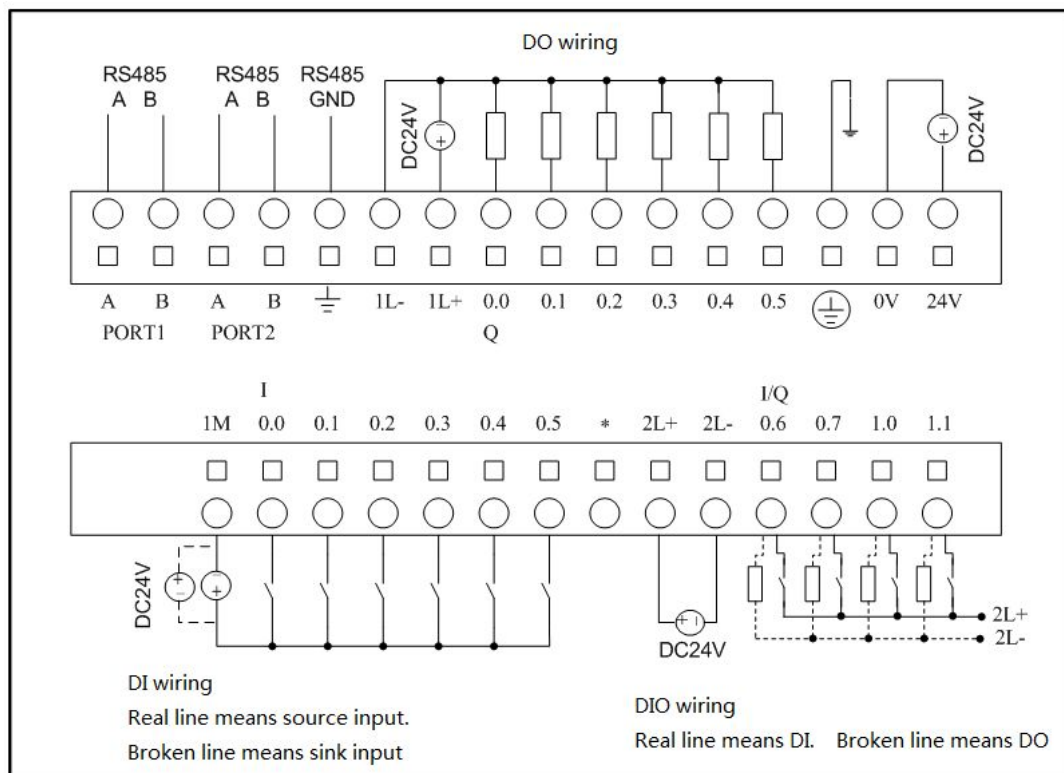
DO wiring

RS485 A B

RS485 A B

RS485 GND

DC24V

DC24V

| A | B | A | B | ⏚ | 1L- | 1L+ | 0.0 | 0.1 | 0.2 | 0.3 | 0.4 | 0.5 | ⏚ | 0V | 24V |
|---|---|---|---|---|---|---|---|---|---|---|---|---|---|---|---|
| PORT1 | | PORT2 | | | | | Q | | | | | | | | |

| | I | | | | | | | | | I/Q | | | |
|---|---|---|---|---|---|---|---|---|---|---|---|---|---|
| 1M | 0.0 | 0.1 | 0.2 | 0.3 | 0.4 | 0.5 | * | 2L+ | 2L- | 0.6 | 0.7 | 1.0 | 1.1 |

DC24V

DC24V

2L+

2L-

DI wiring
Real line means source input.
Broken line means sink input

DIO wiring
Real line means DI. Broken line means DO